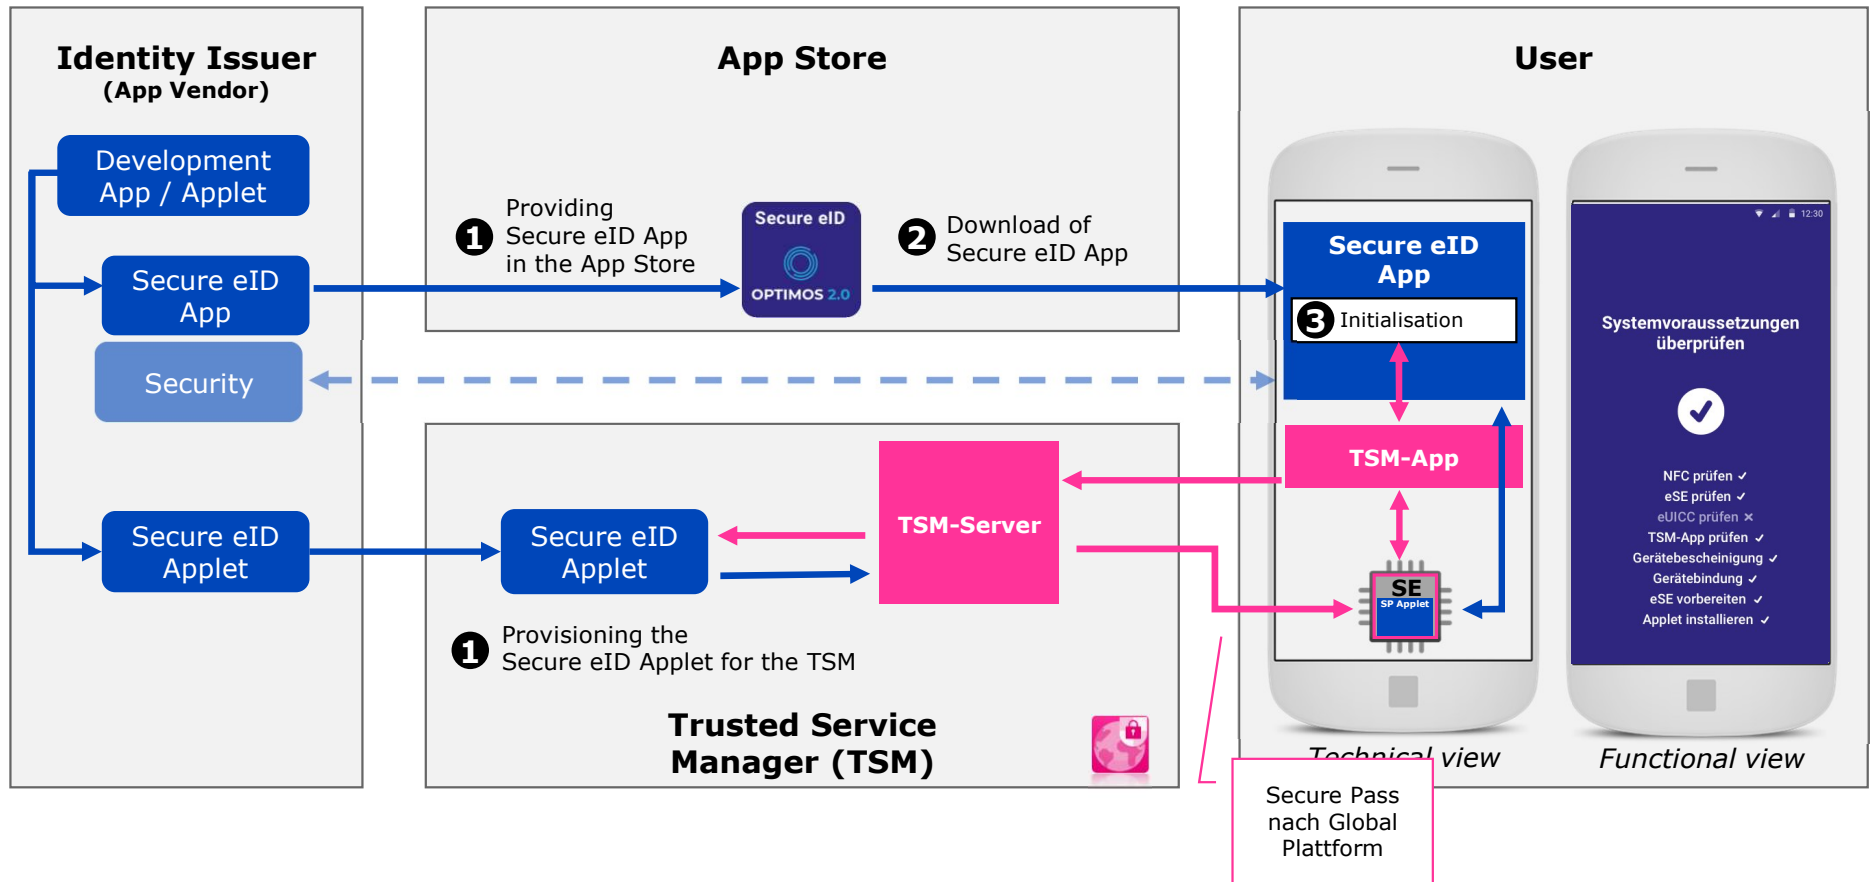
Identity Issuer
(App Vendor)

Development App / Applet

Secure eID App

Security

Secure eID Applet

App Store

1 Providing Secure eID App in the App Store

Secure eID
OPTIMOS 2.0

2 Download of Secure eID App

User

Secure eID App

3 Initialisation

TSM-App

SE
SP Applet

12:30

Systemvoraussetzungen überprüfen

NFC prüfen ✓
eSE prüfen ✓
eUICC prüfen ✕
TSM-App prüfen ✓
Gerätebescheinigung ✓
Gerätebindung ✓
eSE vorbereiten ✓
Applet installieren ✓

Technical view

Functional view

TSM-Server

Secure eID Applet

1 Provisioning the Secure eID Applet for the TSM

Trusted Service Manager (TSM)

Secure Pass nach Global Plattform